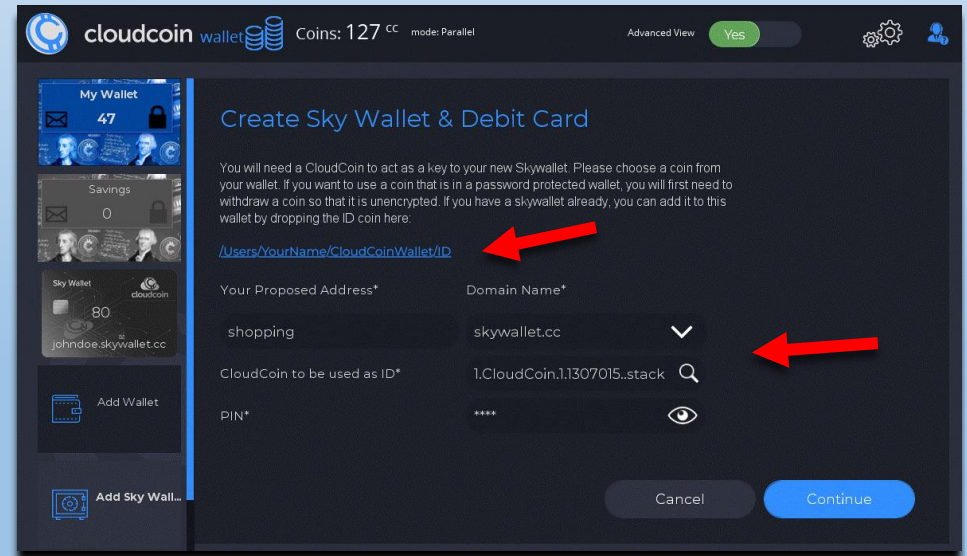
cloudcoin wallet Coins: 127 cc mode: Parallel

Advanced View Yes

My Wallet
47

Savings
0

Sky Wallet cloudcoin
80
johndoe.skywallet.cc

Add Wallet

Add Sky Wall...

Create Sky Wallet & Debit Card

You will need a CloudCoin to act as a key to your new Skywallet. Please choose a coin from your wallet. If you want to use a coin that is in a password protected wallet, you will first need to withdraw a coin so that it is unencrypted. If you have a skywallet already, you can add it to this wallet by dropping the ID coin here:

/Users/YourName/CloudCoinWallet/ID

Your Proposed Address*

Domain Name*

shopping

skywallet.cc

CloudCoin to be used as ID*

1.CloudCoin.1.1307015..stack

PIN*

****

Cancel

Continue